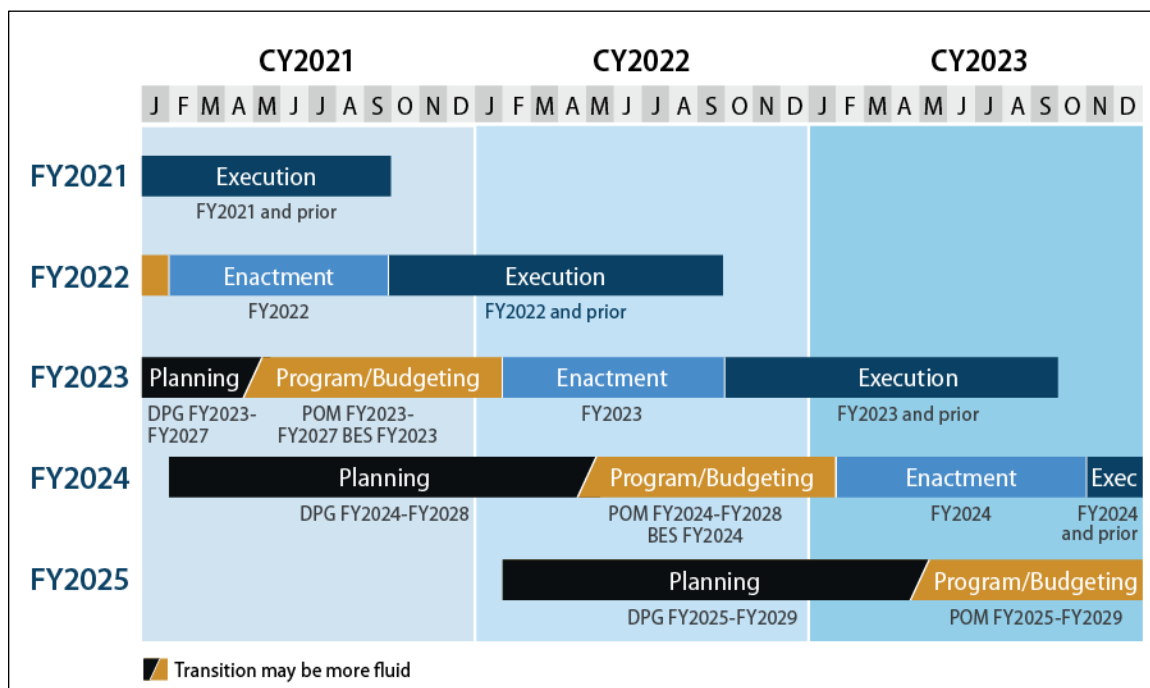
CY2021 CY2022 CY2023

J F M A M J J A S O N D J F M A M J J A S O N D J F M A M J J A S O N D

FY2021
Execution
FY2021 and prior

FY2022
Enactment
FY2022
Execution
FY2022 and prior

FY2023
Planning
DPG FY2023-FY2027
Program/Budgeting
POM FY2023-FY2027 BES FY2023
Enactment
FY2023
Execution
FY2023 and prior

FY2024
Planning
DPG FY2024-FY2028
Program/Budgeting
POM FY2024-FY2028 BES FY2024
Enactment
FY2024
Exec
FY2024 and prior

FY2025
Planning
DPG FY2025-FY2029
Program/Budgeting
POM FY2025-FY2029

Transition may be more fluid